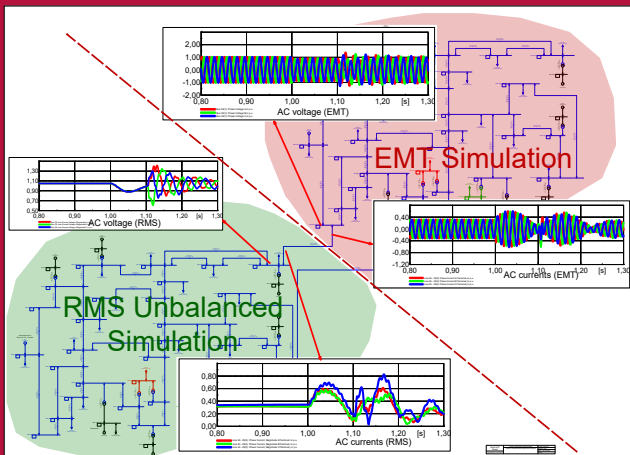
2,00
1,00
0,00
-1,00
-2,00
0,80
0,90
1,00
1,10
1,20
[s]
1,30
AC voltage (EMT)

EMT Simulation

1,30
1,10
0,90
0,70
0,50
0,80
0,90
1,00
1,10
1,20
[s]
1,30
AC voltage (RMS)

0,40
0,00
-0,40
-0,80
-1,20
0,80
0,90
1,00
1,10
1,20
[s]
1,30
AC currents (EMT)

RMS Unbalanced Simulation

0,80
0,60
0,40
0,20
0,00
0,80
0,90
1,00
1,10
1,20
[s]
1,30
AC currents (RMS)